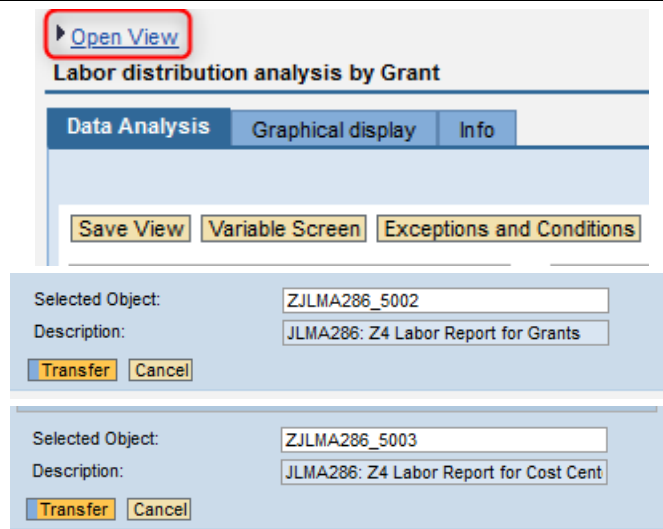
Open View

Labor distribution analysis by Grant

Data Analysis | Graphical display | Info

Save View | Variable Screen | Exceptions and Conditions

Selected Object: ZJLMA286_5002

Description: JLMA286: Z4 Labor Report for Grants

Transfer | Cancel

Selected Object: ZJLMA286_5003

Description: JLMA286: Z4 Labor Report for Cost Cent

Transfer | Cancel